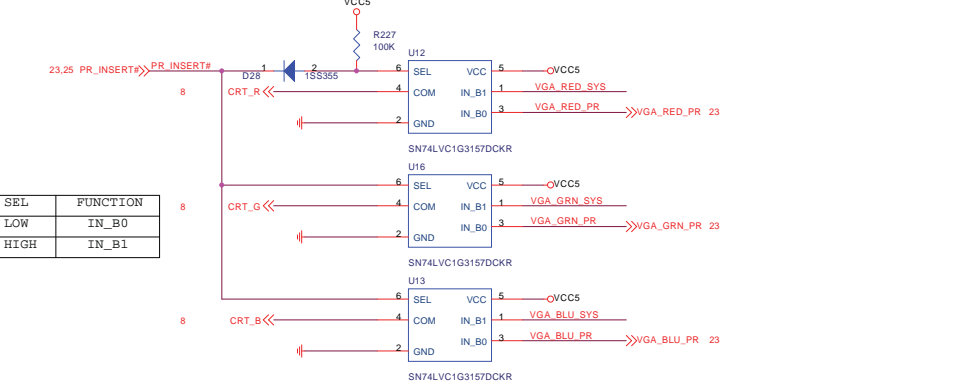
VCC5

R227
100K

23,25 PR_INSERT# PR_INSERT#

1 D28 2 1SS355

U12
6 SEL VCC 5 VCC5
8 CRT_R 4 COM IN_B1 1 VGA_RED_SYS
IN_B0 3 VGA_RED_PR VGA_RED_PR 23
2 GND
SN74LVC1G3157DCKR

U16
6 SEL VCC 5 VCC5
8 CRT_G 4 COM IN_B1 1 VGA_GRN_SYS
IN_B0 3 VGA_GRN_PR VGA_GRN_PR 23
2 GND
SN74LVC1G3157DCKR

| SEL | FUNCTION |
|---|---|
| LOW | IN_B0 |
| HIGH | IN_B1 |

U13
6 SEL VCC 5 VCC5
8 CRT_B 4 COM IN_B1 1 VGA_BLU_SYS
IN_B0 3 VGA_BLU_PR VGA_BLU_PR 23
2 GND
SN74LVC1G3157DCKR